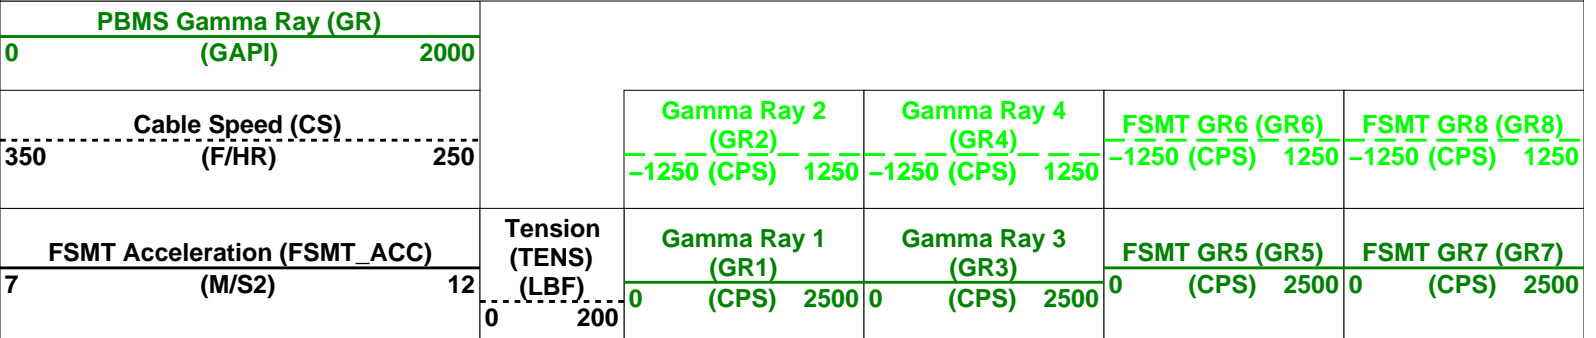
PBMS Gamma Ray (GR)
0 (GAPI) 2000

Cable Speed (CS)
350 (F/HR) 250

FSMT Acceleration (FSMT_ACC)
7 (M/S2) 12

Tension (TENS) (LBF)
0 200

Gamma Ray 2 (GR2)
−1250 (CPS) 1250

Gamma Ray 4 (GR4)
−1250 (CPS) 1250

FSMT GR6 (GR6)
−1250 (CPS) 1250

FSMT GR8 (GR8)
−1250 (CPS) 1250

Gamma Ray 1 (GR1)
0 (CPS) 2500

Gamma Ray 3 (GR3)
0 (CPS) 2500

FSMT GR5 (GR5)
0 (CPS) 2500

FSMT GR7 (GR7)
0 (CPS) 2500